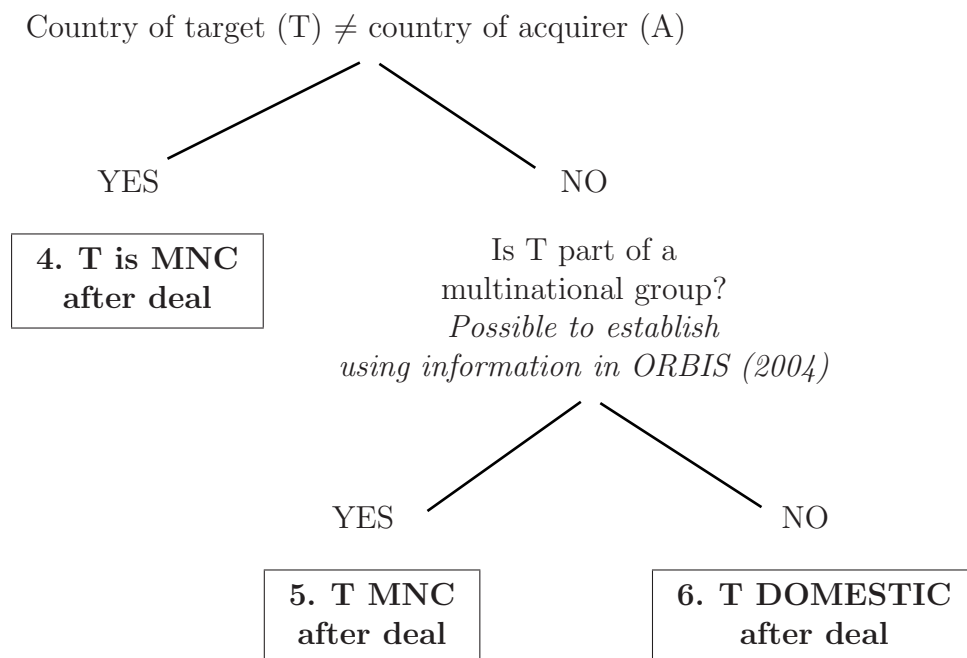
Country of target (T) $\neq$ country of acquirer (A)

YES

NO

**4. T is MNC after deal**

Is T part of a multinational group?
*Possible to establish using information in ORBIS (2004)*

YES

NO

**5. T MNC after deal**

**6. T DOMESTIC after deal**